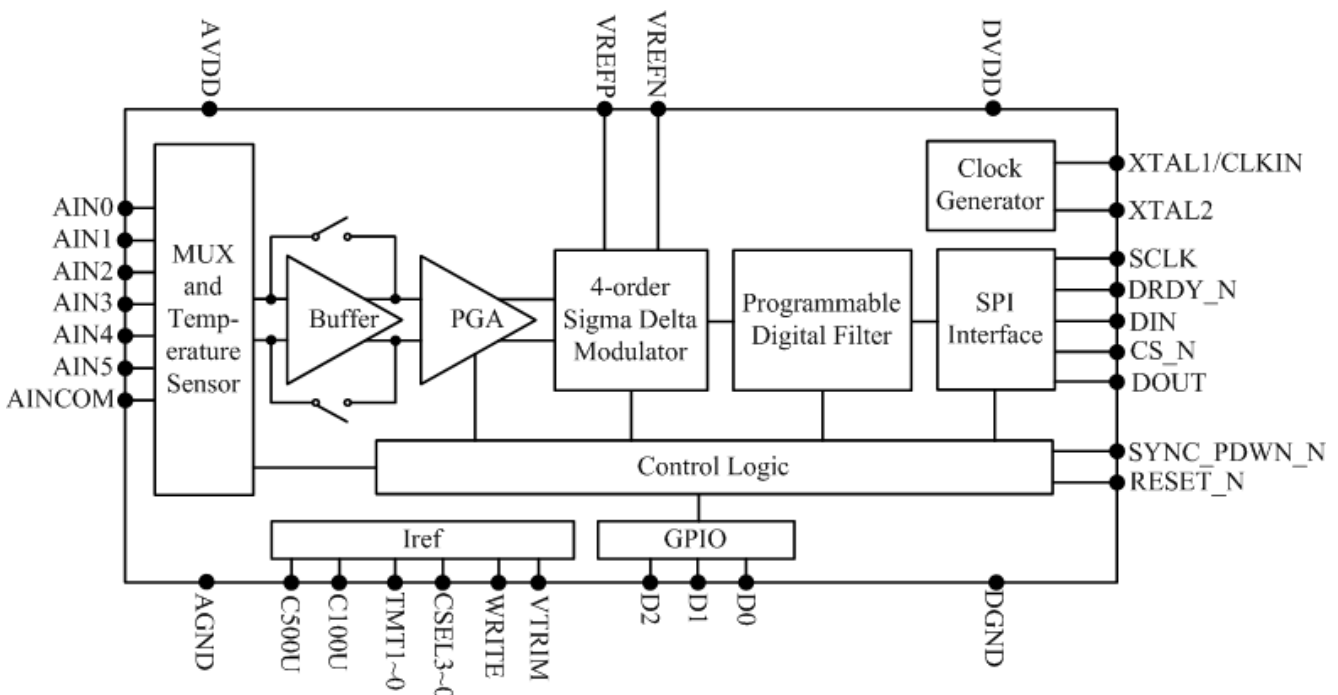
AVDD
VREFP
VREFN
DVDD

AIN0
AIN1
AIN2
AIN3
AIN4
AIN5
AINCOM

MUX and Temperature Sensor

Buffer

PGA

4-order Sigma Delta Modulator

Programmable Digital Filter

Clock Generator

SPI Interface

XTAL1/CLKIN
XTAL2
SCLK
DRDY_N
DIN
CS_N
DOUT

Control Logic

SYNC_PDWN_N
RESET_N

Iref

GPIO

AGND
C500U
C100U
TMT1~0
CSEL3~0
WRITE
VTRIM
D2
D1
D0
DGND